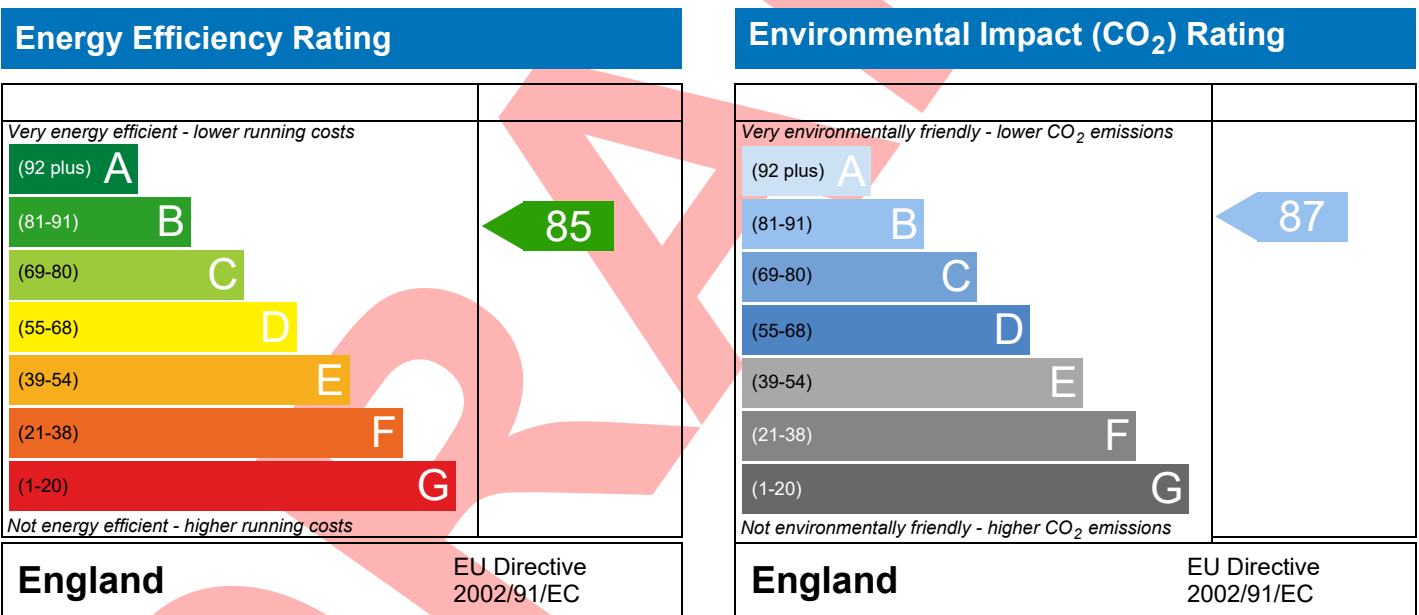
Energy Efficiency Rating

Very energy efficient - lower running costs

(92 plus) A

(81-91) B

(69-80) C

(55-68) D

(39-54) E

(21-38) F

(1-20) G

Not energy efficient - higher running costs

85

England

EU Directive 2002/91/EC

Environmental Impact ($CO_2$) Rating

Very environmentally friendly - lower $CO_2$ emissions

(92 plus) A

(81-91) B

(69-80) C

(55-68) D

(39-54) E

(21-38) F

(1-20) G

Not environmentally friendly - higher $CO_2$ emissions

87

England

EU Directive 2002/91/EC